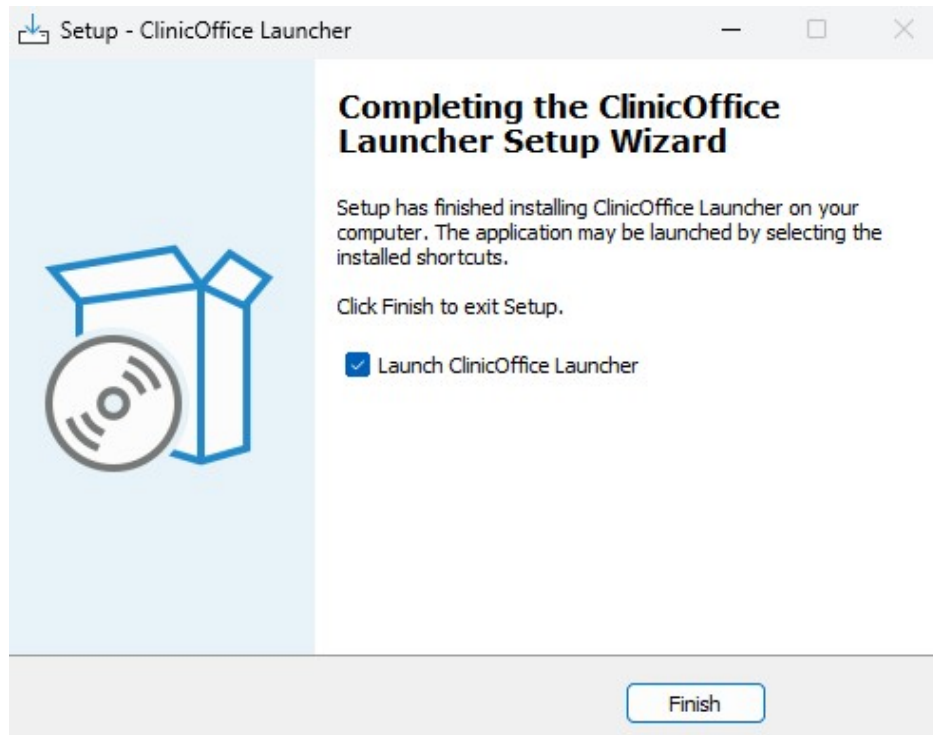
Setup - ClinicOffice Launcher

Completing the ClinicOffice Launcher Setup Wizard

Setup has finished installing ClinicOffice Launcher on your computer. The application may be launched by selecting the installed shortcuts.

Click Finish to exit Setup.

Launch ClinicOffice Launcher

Finish